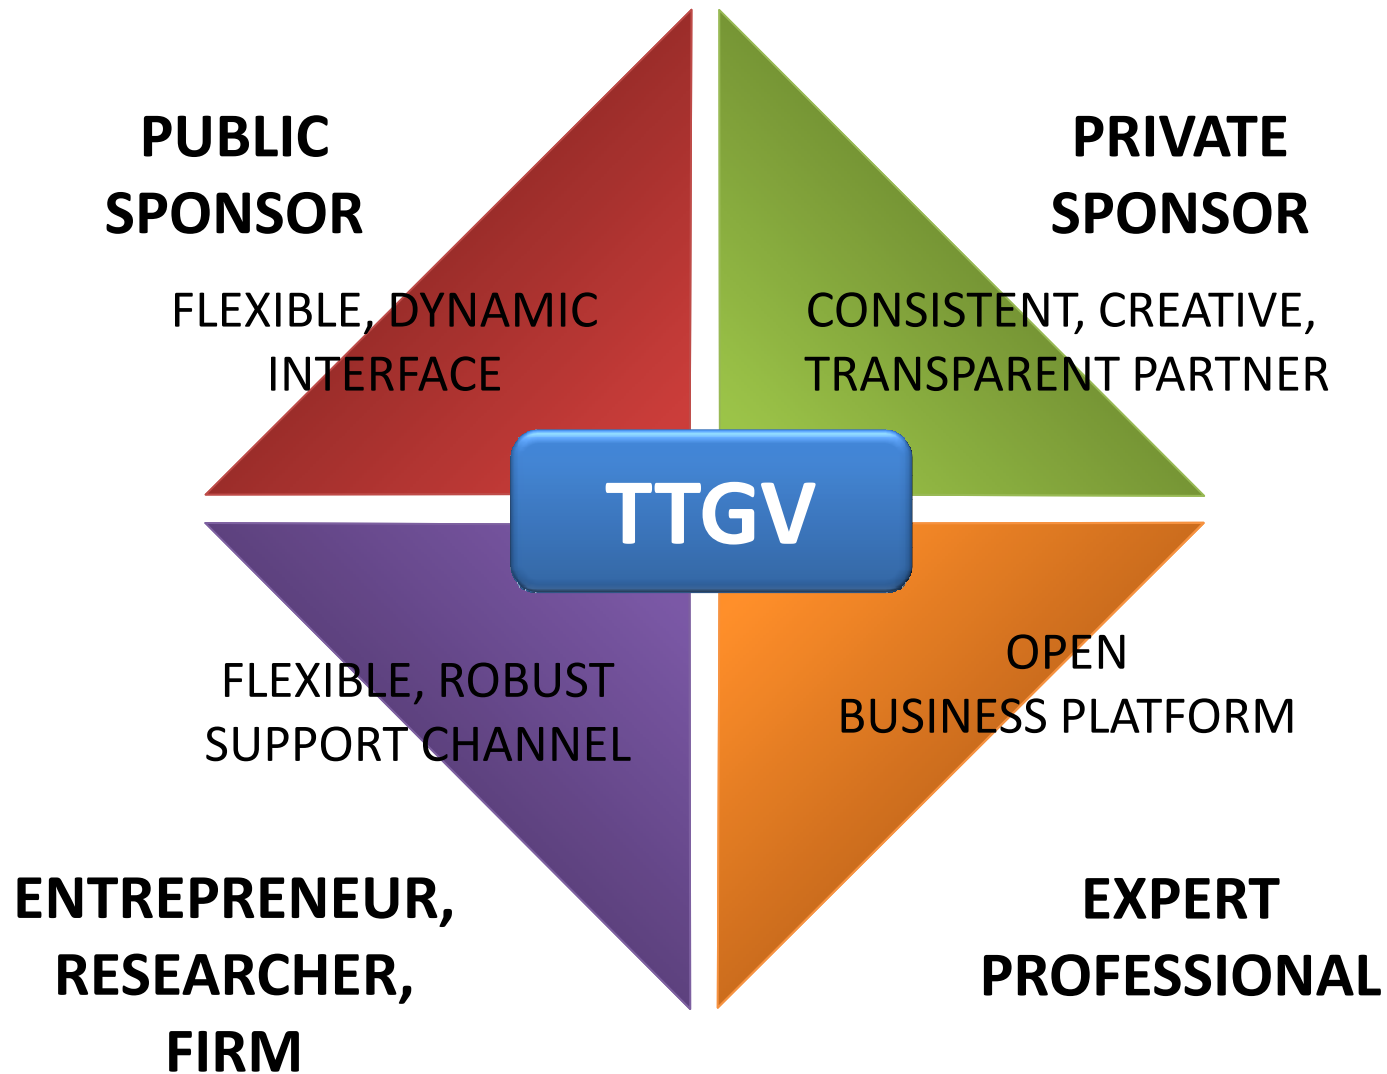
PUBLIC SPONSOR

FLEXIBLE, DYNAMIC INTERFACE

PRIVATE SPONSOR

CONSISTENT, CREATIVE, TRANSPARENT PARTNER

TTGV

FLEXIBLE, ROBUST SUPPORT CHANNEL

OPEN BUSINESS PLATFORM

ENTREPRENEUR, RESEARCHER, FIRM

EXPERT PROFESSIONAL